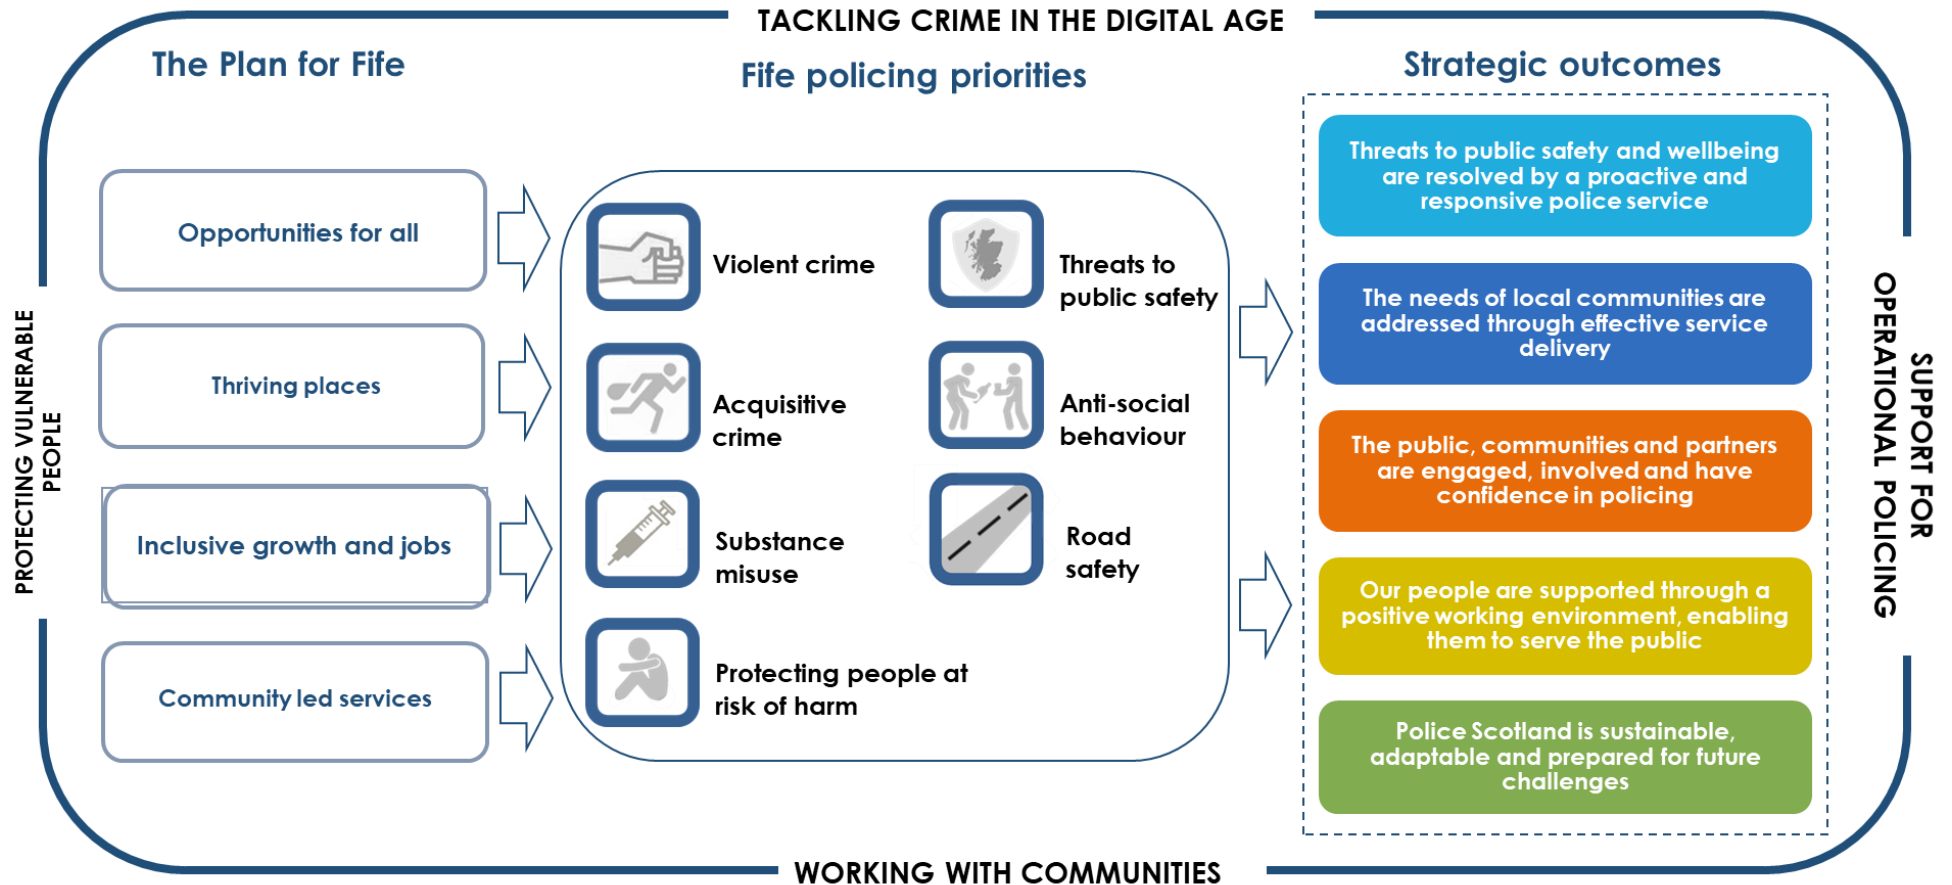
TACKLING CRIME IN THE DIGITAL AGE

The Plan for Fife

Fife policing priorities

Strategic outcomes

PROTECTING VULNERABLE PEOPLE

Opportunities for all

Thriving places

Inclusive growth and jobs

Community led services

Violent crime

Threats to public safety

Acquisitive crime

Anti-social behaviour

Substance misuse

Road safety

Protecting people at risk of harm

Threats to public safety and wellbeing are resolved by a proactive and responsive police service

The needs of local communities are addressed through effective service delivery

The public, communities and partners are engaged, involved and have confidence in policing

Our people are supported through a positive working environment, enabling them to serve the public

Police Scotland is sustainable, adaptable and prepared for future challenges

SUPPORT FOR OPERATIONAL POLICING

WORKING WITH COMMUNITIES